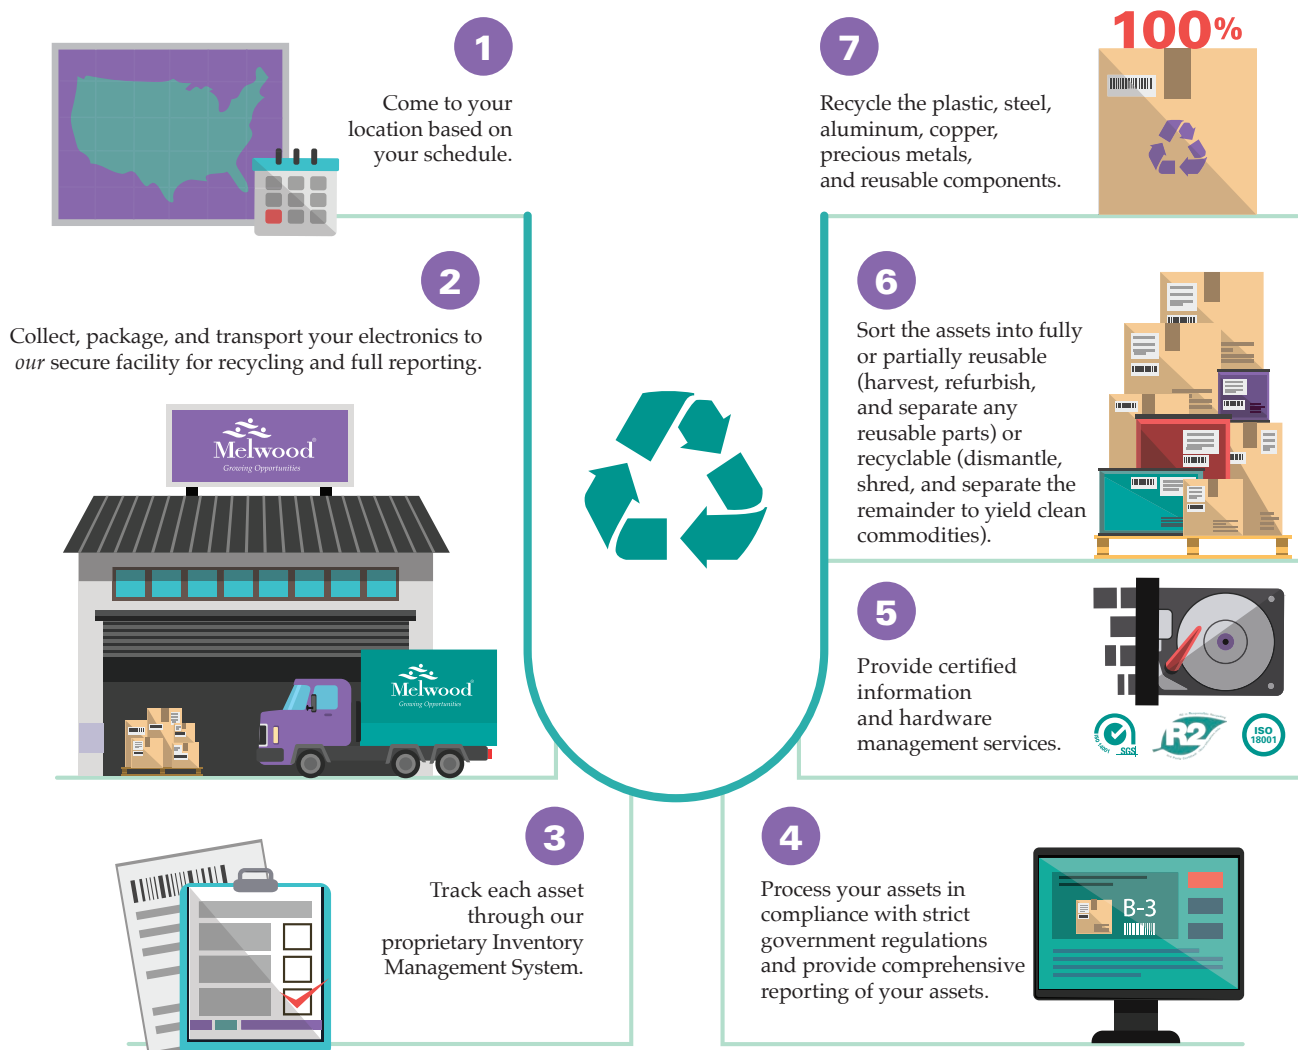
1

Come to your location based on your schedule.

2

Collect, package, and transport your electronics to our secure facility for recycling and full reporting.

Melwood
Growing Opportunities

Melwood
Growing Opportunities

3

Track each asset through our proprietary Inventory Management System.

7

100%

Recycle the plastic, steel, aluminum, copper, precious metals, and reusable components.

6

Sort the assets into fully or partially reusable (harvest, refurbish, and separate any reusable parts) or recyclable (dismantle, shred, and separate the remainder to yield clean commodities).

5

Provide certified information and hardware management services.

SGS

R2

ISO 18001

4

Process your assets in compliance with strict government regulations and provide comprehensive reporting of your assets.

B-3